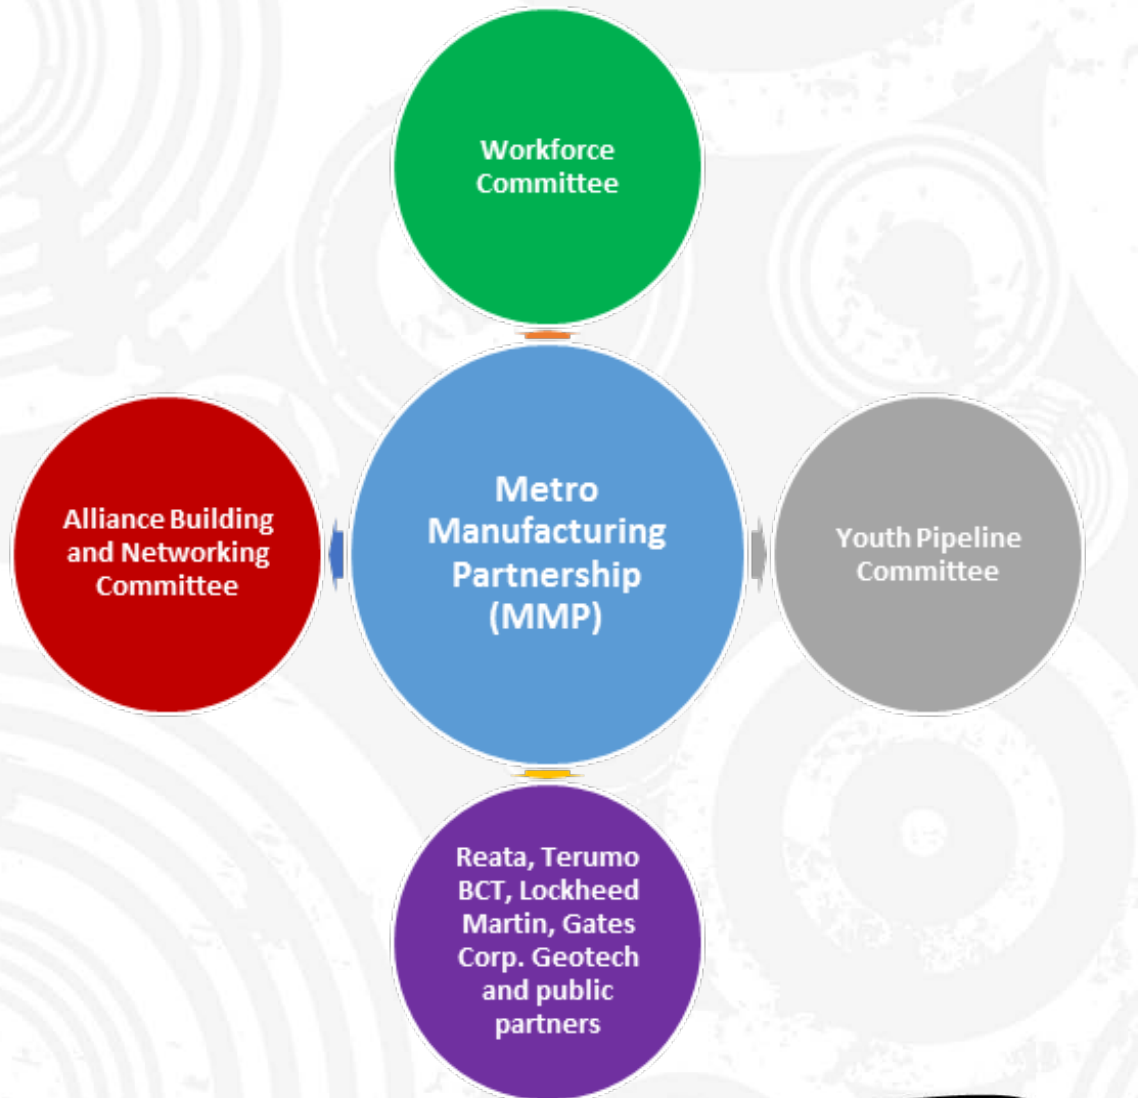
Workforce Committee

Alliance Building and Networking Committee

Metro Manufacturing Partnership (MMP)

Youth Pipeline Committee

Reata, Terumo BCT, Lockheed Martin, Gates Corp. Geotech and public partners